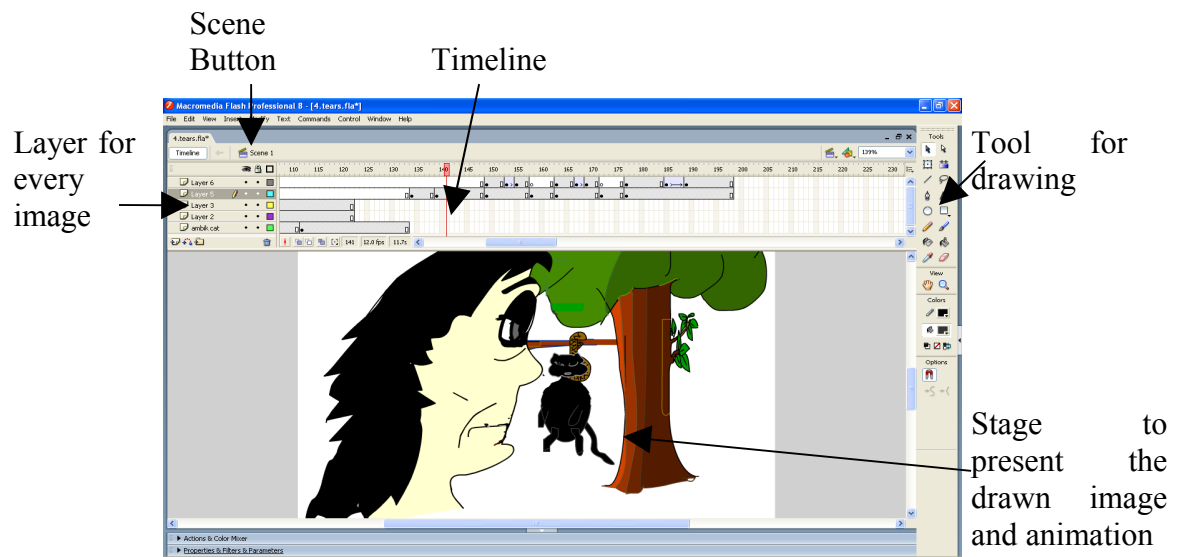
Scene Button

Timeline

Layer for every image

Tool for drawing

Stage to present the drawn image and animation

Macromedia Flash Professional 8 - [4.tears.fla*]

File Edit View Insert Modify Text Commands Control Window Help

4.tears.fla*

Timeline

Scene 1

139%

110 115 120 125 130 135 140 145 150 155 160 165 170 175 180 185 190 195 200 205 210 215 220 225 230

Layer 6

Layer 5

Layer 3

Layer 2

ambik cat

141 12.0 fps 11.7s

Tools

View

Colors

Options

Actions & Color Mixer

Properties & Filters & Parameters